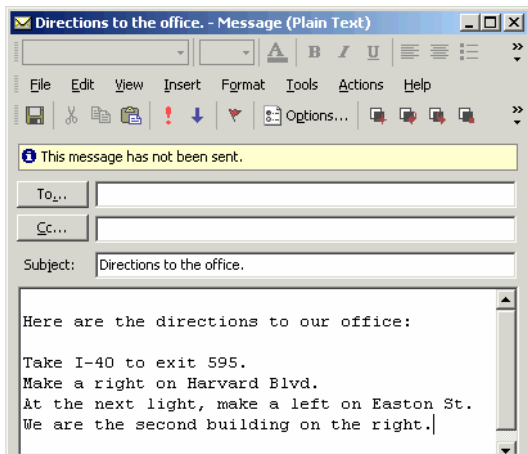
Directions to the office. - Message (Plain Text)

A B I U

File Edit View Insert Format Tools Actions Help

Options...

This message has not been sent.

To...

Cc...

Subject: Directions to the office.

Here are the directions to our office:

Take I-40 to exit 595.
Make a right on Harvard Blvd.
At the next light, make a left on Easton St.
We are the second building on the right.